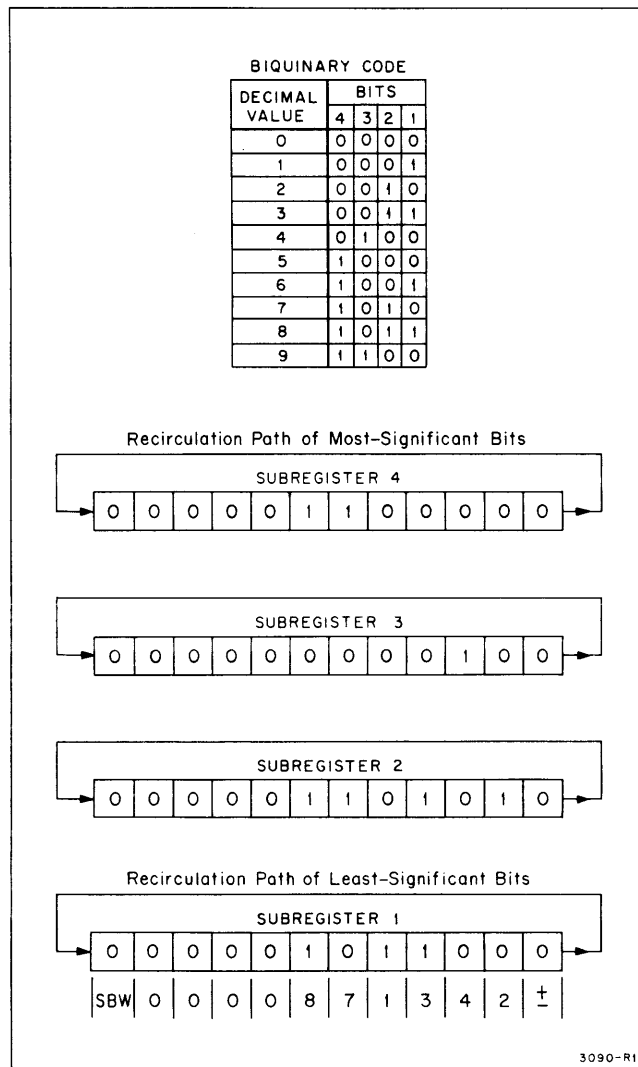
BIQUINARY CODE

| DECIMAL VALUE | BITS 4 | 3 | 2 | 1 |
|---|---|---|---|---|
| 0 | 0 | 0 | 0 | 0 |
| 1 | 0 | 0 | 0 | 1 |
| 2 | 0 | 0 | 1 | 0 |
| 3 | 0 | 0 | 1 | 1 |
| 4 | 0 | 1 | 0 | 0 |
| 5 | 1 | 0 | 0 | 0 |
| 6 | 1 | 0 | 0 | 1 |
| 7 | 1 | 0 | 1 | 0 |
| 8 | 1 | 0 | 1 | 1 |
| 9 | 1 | 1 | 0 | 0 |

Recirculation Path of Most-Significant Bits

SUBREGISTER 4

| 0 | 0 | 0 | 0 | 0 | 1 | 1 | 0 | 0 | 0 | 0 | 0 |
|---|---|---|---|---|---|---|---|---|---|---|---|

SUBREGISTER 3

| 0 | 0 | 0 | 0 | 0 | 0 | 0 | 0 | 0 | 1 | 0 | 0 |
|---|---|---|---|---|---|---|---|---|---|---|---|

SUBREGISTER 2

| 0 | 0 | 0 | 0 | 0 | 1 | 1 | 0 | 1 | 0 | 1 | 0 |
|---|---|---|---|---|---|---|---|---|---|---|---|

Recirculation Path of Least-Significant Bits

SUBREGISTER 1

| 0 | 0 | 0 | 0 | 0 | 1 | 0 | 1 | 1 | 0 | 0 | 0 |
|---|---|---|---|---|---|---|---|---|---|---|---|
| SBW | 0 | 0 | 0 | 0 | 8 | 7 | 1 | 3 | 4 | 2 | $\pm$ |

3090-R1